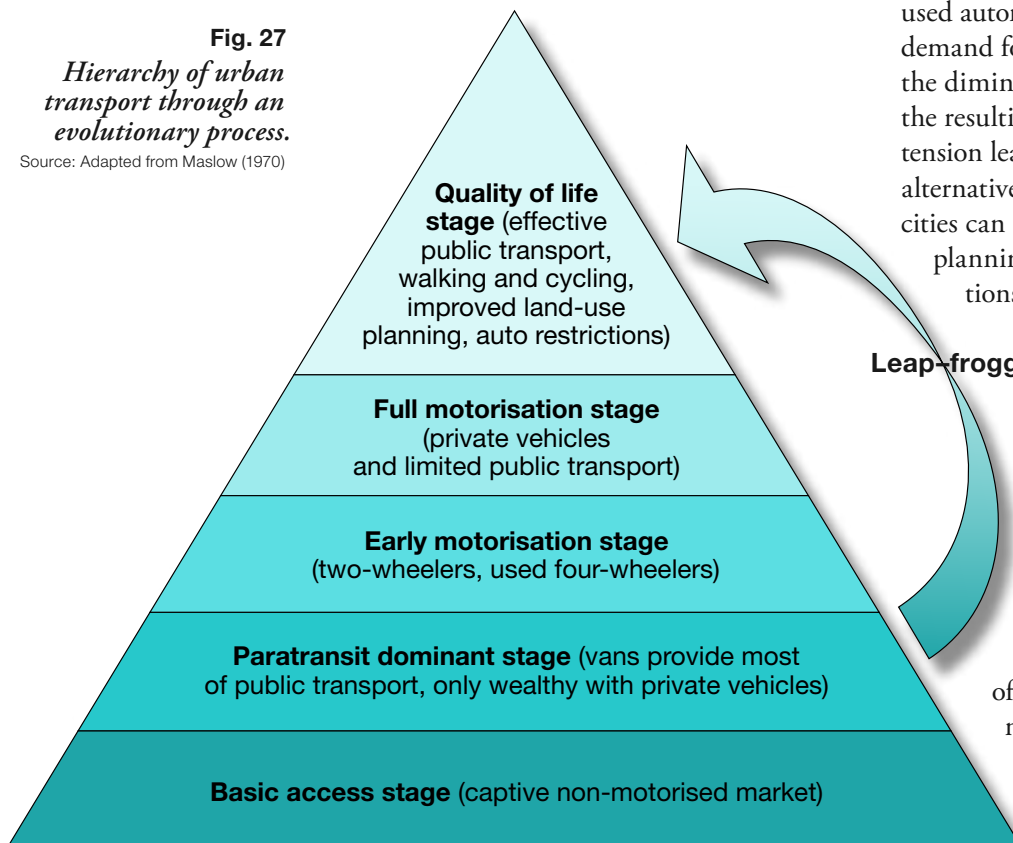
Fig. 27
*Hierarchy of urban transport through an evolutionary process.*
Source: Adapted from Maslow (1970)

**Quality of life stage** (effective public transport, walking and cycling, improved land-use planning, auto restrictions)

**Full motorisation stage** (private vehicles and limited public transport)

**Early motorisation stage** (two-wheelers, used four-wheelers)

**Paratransit dominant stage** (vans provide most of public transport, only wealthy with private vehicles)

**Basic access stage** (captive non-motorised market)

**Leap-frogg**

used auto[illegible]
demand fo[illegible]
the dimin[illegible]
the resulti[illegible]
tension lea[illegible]
alternative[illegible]
cities can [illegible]
plannin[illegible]
tions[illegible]

of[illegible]
r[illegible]